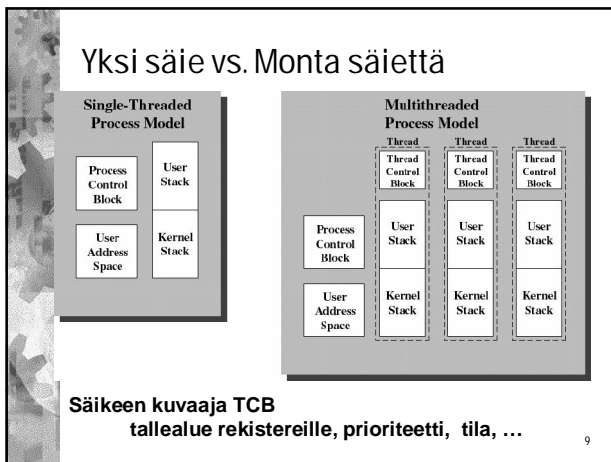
Yksi säie vs. Monta säiettä

Single-Threaded Process Model

Process Control Block

User Stack

User Address Space

Kernel Stack

Multithreaded Process Model

Thread

Thread Control Block

User Stack

Kernel Stack

Thread

Thread Control Block

User Stack

Kernel Stack

Thread

Thread Control Block

User Stack

Kernel Stack

Process Control Block

User Address Space

Säikeen kuvaaja TCB
tallealue rekistereille, prioriteetti, tila, …

9